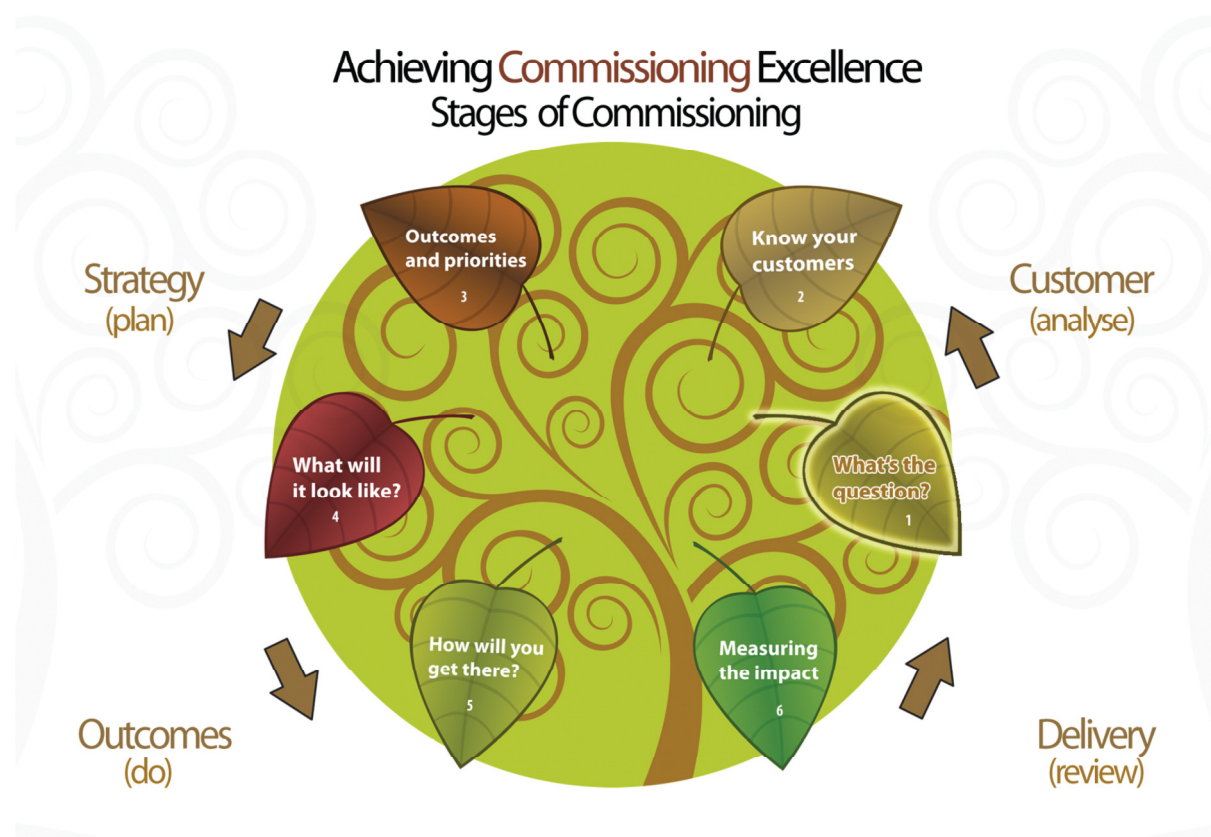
Achieving Commissioning Excellence
Stages of Commissioning

Strategy
(plan)

Outcomes and priorities
3

Know your customers
2

Customer
(analyse)

What will it look like?
4

What's the question?
1

How will you get there?
5

Measuring the impact
6

Outcomes
(do)

Delivery
(review)